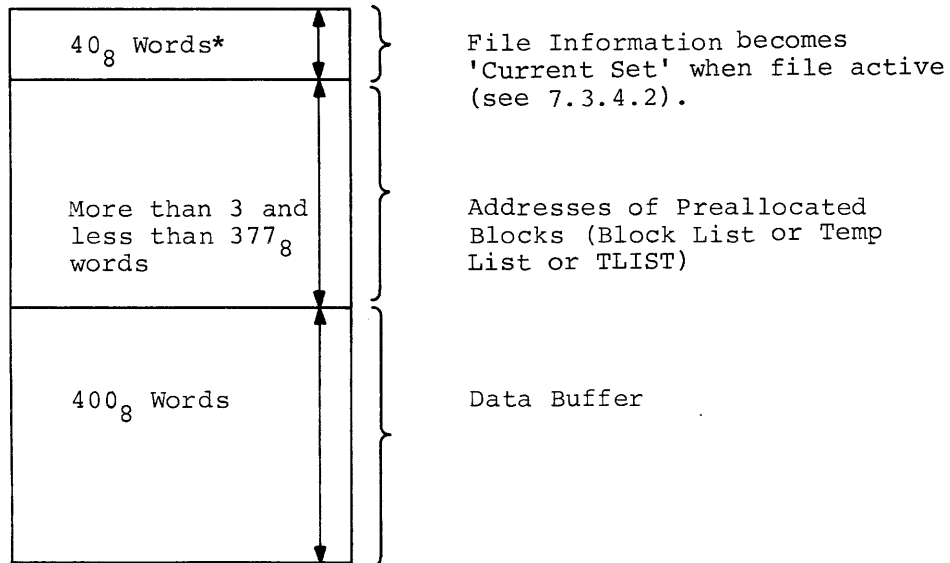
$40_8$ Words*

File Information becomes 'Current Set' when file active (see 7.3.4.2).

More than 3 and less than $377_8$ words

Addresses of Preallocated Blocks (Block List or Temp List or TLIST)

$400_8$ Words

Data Buffer